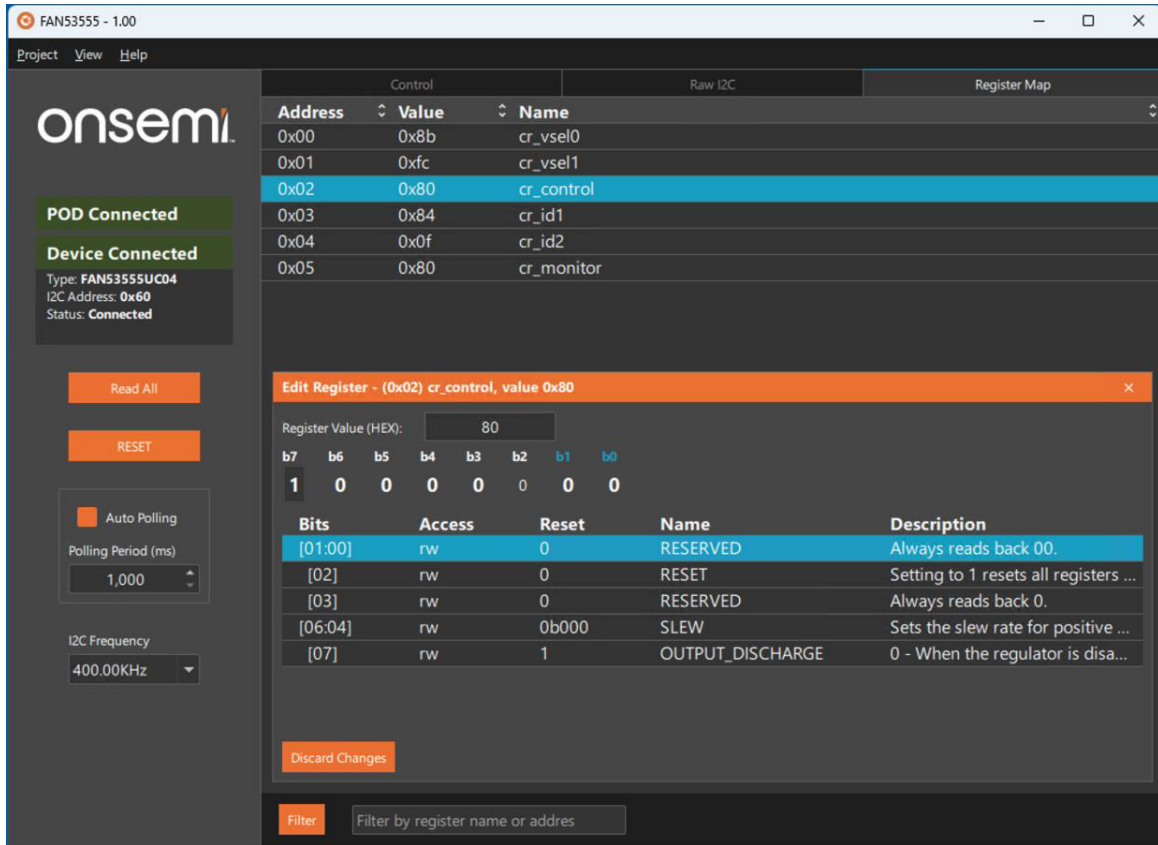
FAN53555 - 1.00

Project View Help

onsemi

POD Connected

Device Connected
Type: FAN53555UC04
I2C Address: 0x60
Status: Connected

Read All

RESET

Auto Polling
Polling Period (ms)
1,000

I2C Frequency
400.00KHz

Control | Raw I2C | Register Map

| Address | Value | Name |
|---|---|---|
| 0x00 | 0x8b | cr_vsel0 |
| 0x01 | 0xfc | cr_vsel1 |
| 0x02 | 0x80 | cr_control |
| 0x03 | 0x84 | cr_id1 |
| 0x04 | 0x0f | cr_id2 |
| 0x05 | 0x80 | cr_monitor |

Edit Register - (0x02) cr_control, value 0x80

Register Value (HEX): 80

| b7 | b6 | b5 | b4 | b3 | b2 | b1 | b0 |
|---|---|---|---|---|---|---|---|
| 1 | 0 | 0 | 0 | 0 | 0 | 0 | 0 |

| Bits | Access | Reset | Name | Description |
|---|---|---|---|---|
| [01:00] | rw | 0 | RESERVED | Always reads back 00. |
| [02] | rw | 0 | RESET | Setting to 1 resets all registers ... |
| [03] | rw | 0 | RESERVED | Always reads back 0. |
| [06:04] | rw | 0b000 | SLEW | Sets the slew rate for positive ... |
| [07] | rw | 1 | OUTPUT_DISCHARGE | 0 - When the regulator is disa... |

Discard Changes

Filter
Filter by register name or addres